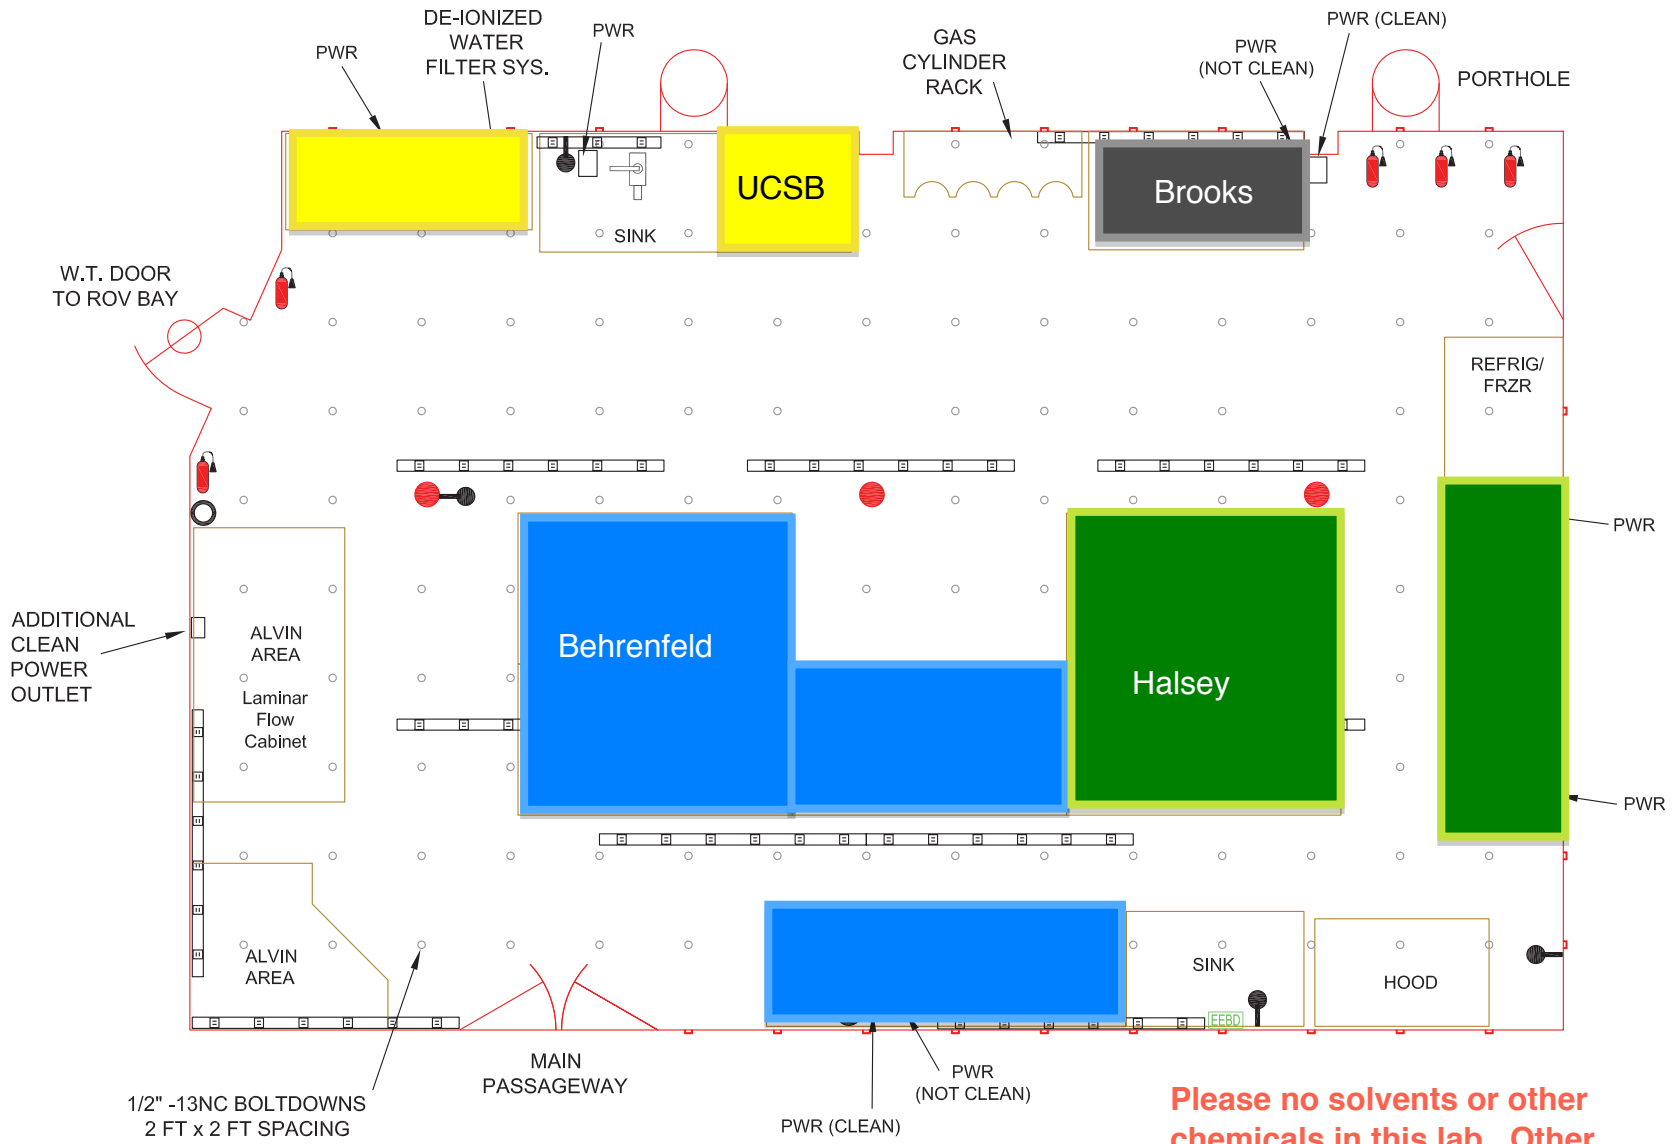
DE-IONIZED WATER FILTER SYS.

PWR

PWR

GAS CYLINDER RACK

PWR (CLEAN)

PWR (NOT CLEAN)

PORTHOLE

UCSB

SINK

Brooks

W.T. DOOR TO ROV BAY

REFRIG/ FRZR

PWR

ADDITIONAL CLEAN POWER OUTLET

ALVIN AREA

Laminar Flow Cabinet

Behrenfeld

Halsey

PWR

ALVIN AREA

SINK

HOOD

EEBD

MAIN PASSAGEWAY

PWR (NOT CLEAN)

1/2" -13NC BOLTDOWNS 2 FT x 2 FT SPACING

PWR (CLEAN)

Please no solvents or other chemicals in this lab. Other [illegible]